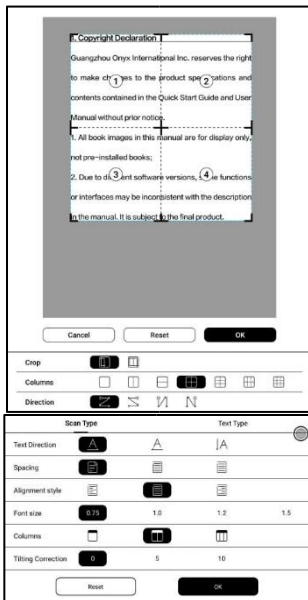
8. Copyright Declaration

Guangzhou Onyx International Inc. reserves the right to make ch(1)ges to the product spe(2)cations and contents contained in the Quick Start Guide and User Manual without prior notice.

1. All book images in this manual are for display only, not pre-installed books;

2. Due to di(3)ent software versions, (4)e functions or interfaces may be inconsistent with the description in the manual. It is subject to the final product.

Cancel
Reset
OK

Crop
Columns
Direction

Scan Type
Text Type

Text Direction
Spacing
Alignment style
Font size
0.75
1.0
1.2
1.5
Columns
Tilting Correction
0
5
10

Reset
OK